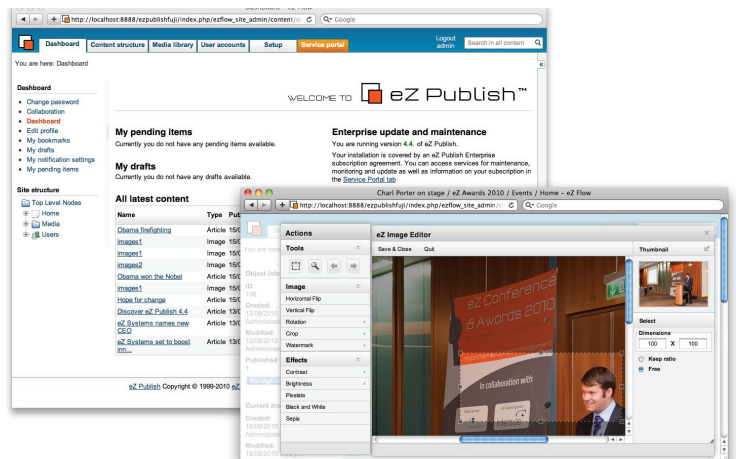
Dashboard - eZ Flow

http://localhost:8888/ezpublishfuji/index.php/ezflow_site_admin/content/d

Google

Dashboard | Content structure | Media library | User accounts | Setup | Service portal

Logout admin

Search in all content

You are here: Dashboard

Dashboard
• Change password
• Collaboration
• Dashboard
• Edit profile
• My bookmarks
• My drafts
• My notification settings
• My pending items

Site structure
Top Level Nodes
Home
Media
Users

WELCOME TO eZ Publish™

My pending items
Currently you do not have any pending items available.

My drafts
Currently you do not have any drafts available.

All latest content

| Name | Type | Pub |
|---|---|---|
| Obama firefighting | Article | 15/0 |
| images1 | Image | 15/0 |
| images1 | Image | 15/0 |
| images2 | Image | 15/0 |
| Obama won the Nobel | Image | 15/0 |
| images1 | Image | 15/0 |
| Hope for change | Article | 15/0 |
| Discover eZ Publish 4.4 | Article | 15/0 |
| eZ Systems names new CEO | Article | 13/0 |
| eZ Systems set to boost inn... | Article | 13/0 |

Enterprise update and maintenance
You are running version 4.4. of eZ Publish.
Your installation is covered by an eZ Publish Enterprise subscription agreement. You can access services for maintenance, monitoring and update as well as information on your subscription in the Service Portal tab

eZ Publish Copyright © 1999-2010 eZ

Charl Porter on stage / eZ Awards 2010 / Events / Home – eZ Flow

http://localhost:8888/ezpublishfuji/index.php/ezflow_site_admin/c

Google

Actions
Tools
Image
Horizontal Flip
Vertical Flip
Rotation
Crop
Watermark
Effects
Contrast
Brightness
Pixelate
Black and White
Sepia

eZ Image Editor
Save & Close   Quit

Thumbnail
Select
Dimensions
100 X 100
Keep ratio
Free

Object info
ID:
106
Created:
15/09/2010
Administrator
Modified:
15/09/2010
Administrator
Published
1
Current dr
Created:
15/09/2010
Administrator
Modified:
15/09/2010

eZ Conference & Awards 2010
In collaboration with